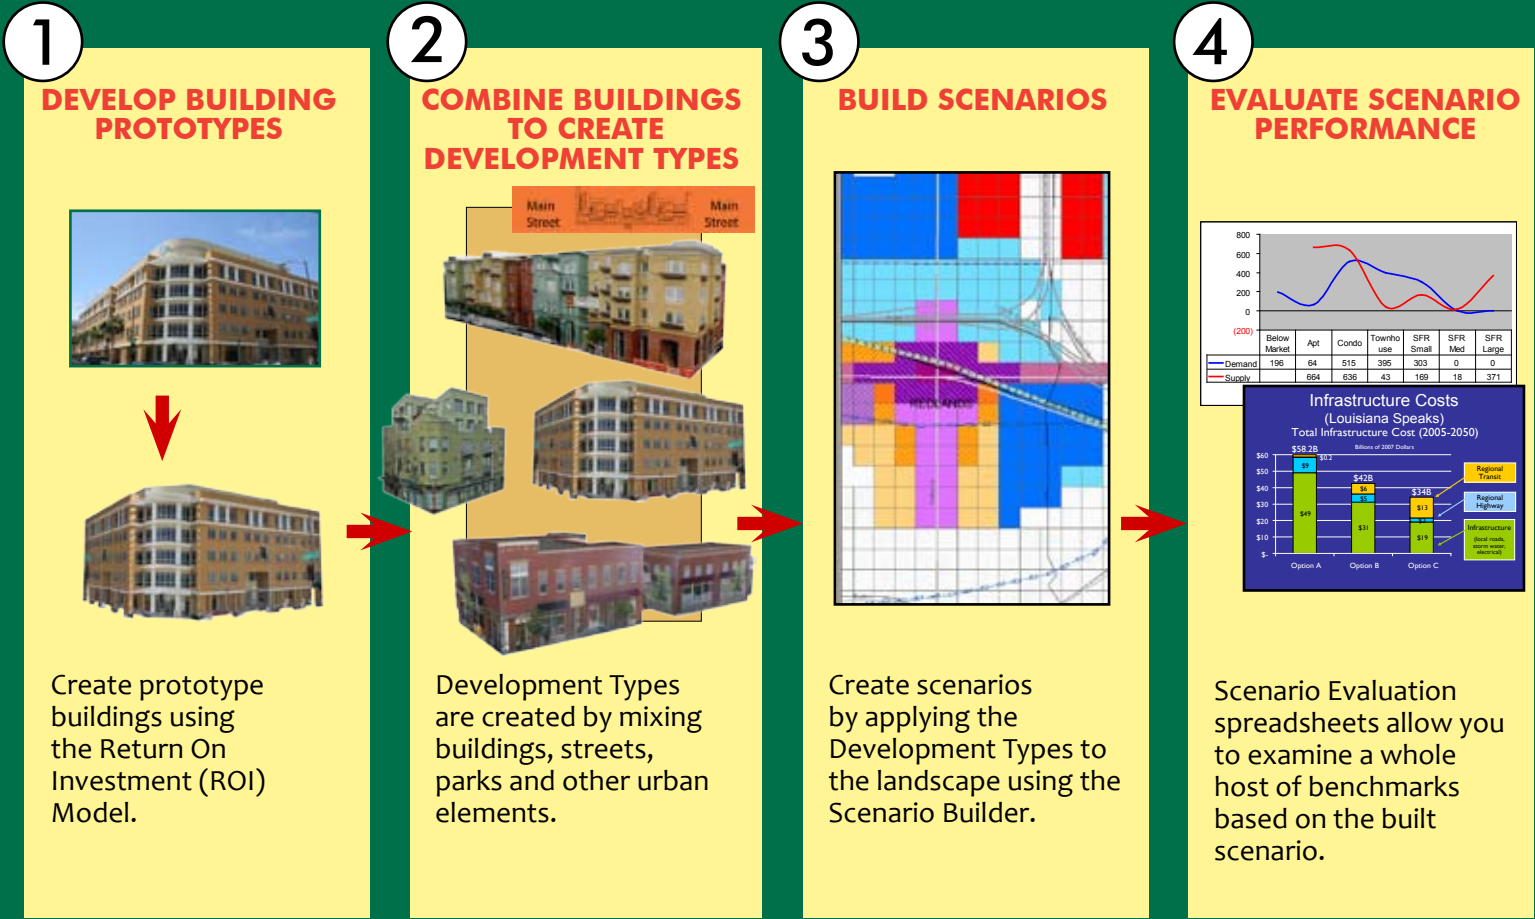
1

DEVELOP BUILDING PROTOTYPES

Create prototype buildings using the Return On Investment (ROI) Model.

2

COMBINE BUILDINGS TO CREATE DEVELOPMENT TYPES

Main Street

Main Street

Development Types are created by mixing buildings, streets, parks and other urban elements.

3

BUILD SCENARIOS

Create scenarios by applying the Development Types to the landscape using the Scenario Builder.

4

EVALUATE SCENARIO PERFORMANCE

800
600
400
200
0
(200)

| | Below Market | Apt | Condo | Townhouse | SFR Small | SFR Med | SFR Large |
|---|---|---|---|---|---|---|---|
| Demand | 196 | 64 | 515 | 395 | 303 | 0 | 0 |
| Supply | | 664 | 636 | 43 | 169 | 18 | 371 |

Infrastructure Costs
(Louisiana Speaks)
Total Infrastructure Cost (2005-2050)

Billions of 2007 Dollars

$60
$50
$40
$30
$20
$10
$-

$58.2B
$9
$0.2
$49
$42B
$6
$5
$31
$34B
$13
$19

Option A
Option B
Option C

Regional Transit
Regional Highway
Infrastructure (local roads, storm water, electrical)

Scenario Evaluation spreadsheets allow you to examine a whole host of benchmarks based on the built scenario.